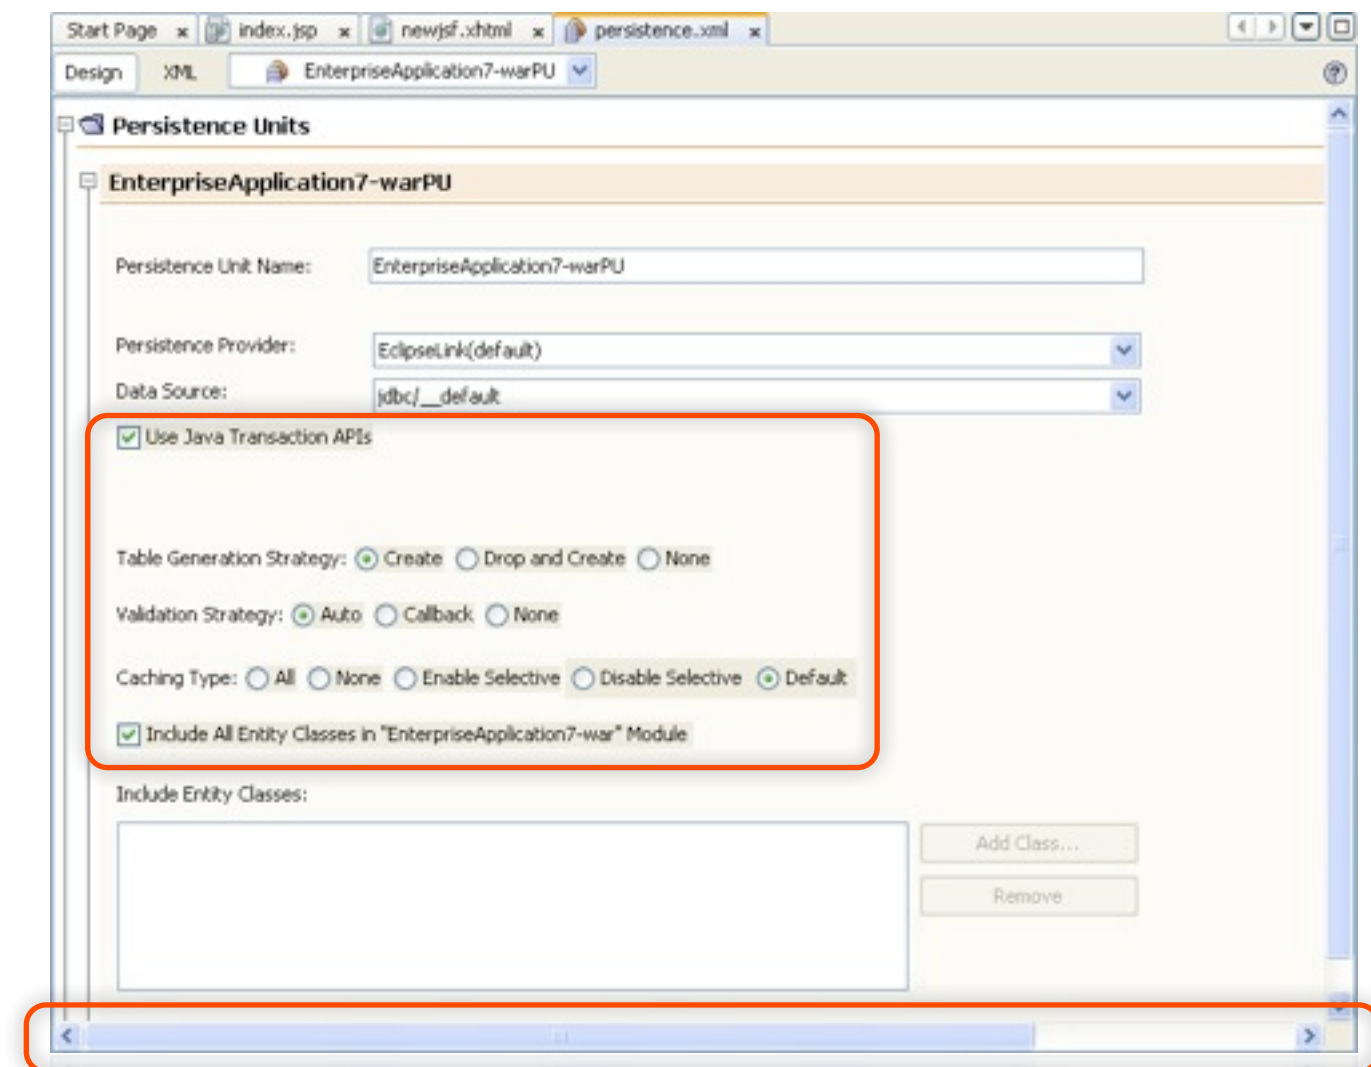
Start Page × index.jsp × newjsf.xhtml × persistence.xml ×

Design XML EnterpriseApplication7-warPU

Persistence Units

EnterpriseApplication7-warPU

Persistence Unit Name: EnterpriseApplication7-warPU

Persistence Provider: EclipseLink(default)

Data Source: jdbc/__default

Use Java Transaction APIs

Table Generation Strategy: Create Drop and Create None

Validation Strategy: Auto Callback None

Caching Type: All None Enable Selective Disable Selective Default

Include All Entity Classes in "EnterpriseApplication7-war" Module

Include Entity Classes:

Add Class...

Remove